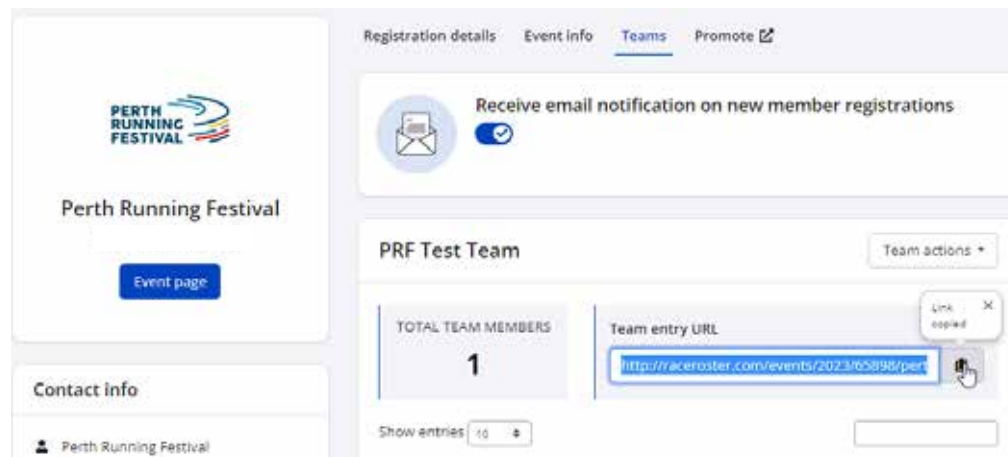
PERTH RUNNING FESTIVAL

Perth Running Festival

Event page

Contact info

Perth Running Festival

Registration details Event info Teams Promote

Receive email notification on new member registrations

PRF Test Team

Team actions ▾

TOTAL TEAM MEMBERS

1

Team entry URL

http://raceroster.com/events/2023/65898/pert

Link copied ×

Show entries 10